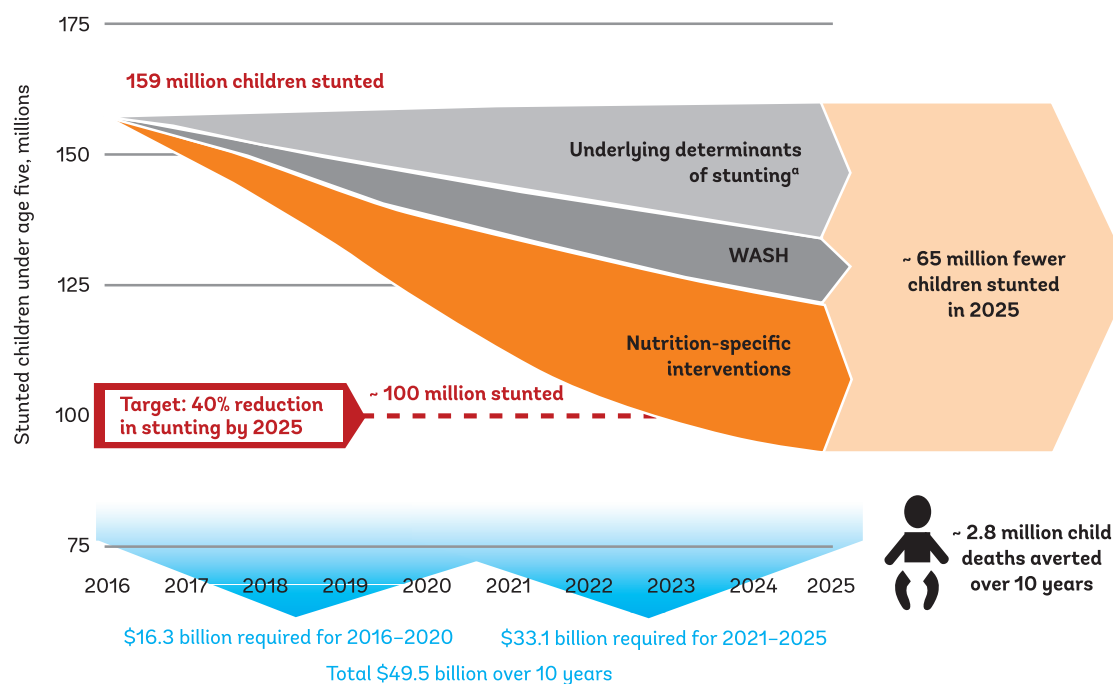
175

159 million children stunted

150

Underlying determinants of stunting$^a$

WASH

125

~ 65 million fewer children stunted in 2025

Nutrition-specific interventions

100

Target: 40% reduction in stunting by 2025

~ 100 million stunted

75

Stunted children under age five, millions

2016 2017 2018 2019 2020 2021 2022 2023 2024 2025

~ 2.8 million child deaths averted over 10 years

$16.3 billion required for 2016–2020

$33.1 billion required for 2021–2025

Total $49.5 billion over 10 years